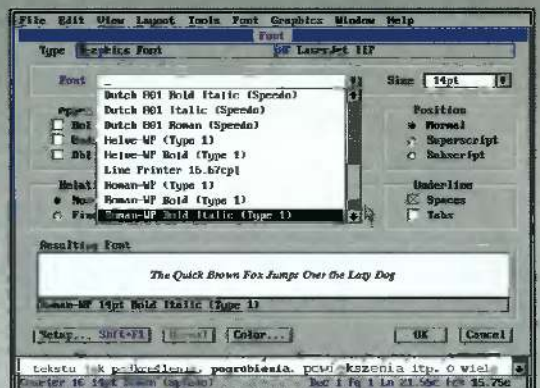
File Edit View Layout Tools Font Graphics Window Help

Font

Type Graphics Font HP LaserJet IIP

Font

Size 14pt

Dutch 801 Bold Italic (Speedo)
Dutch 801 Italic (Speedo)
Dutch 801 Roman (Speedo)
Helve-WP (Type 1)
Helve-WP Bold (Type 1)
Line Printer 16.67cpi
Roman-WP (Type 1)
Roman-WP Bold (Type 1)
Roman-WP Bold Italic (Type 1)

Position
Normal
Superscript
Subscript

Underline
Spaces
Tabs

Resulting Font

The Quick Brown Fox Jumps Over the Lazy Dog

Roman-WP 14pt Bold Italic (Type 1)

Setup... Shft+F1 Normal Color... OK Cancel

tekstu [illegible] podkreślenia, pogrubienia, pow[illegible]kszenia itp. o wiel

Courier 10 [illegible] Doc 1 Pg 1 Ln 21.56c Pos 15.75c